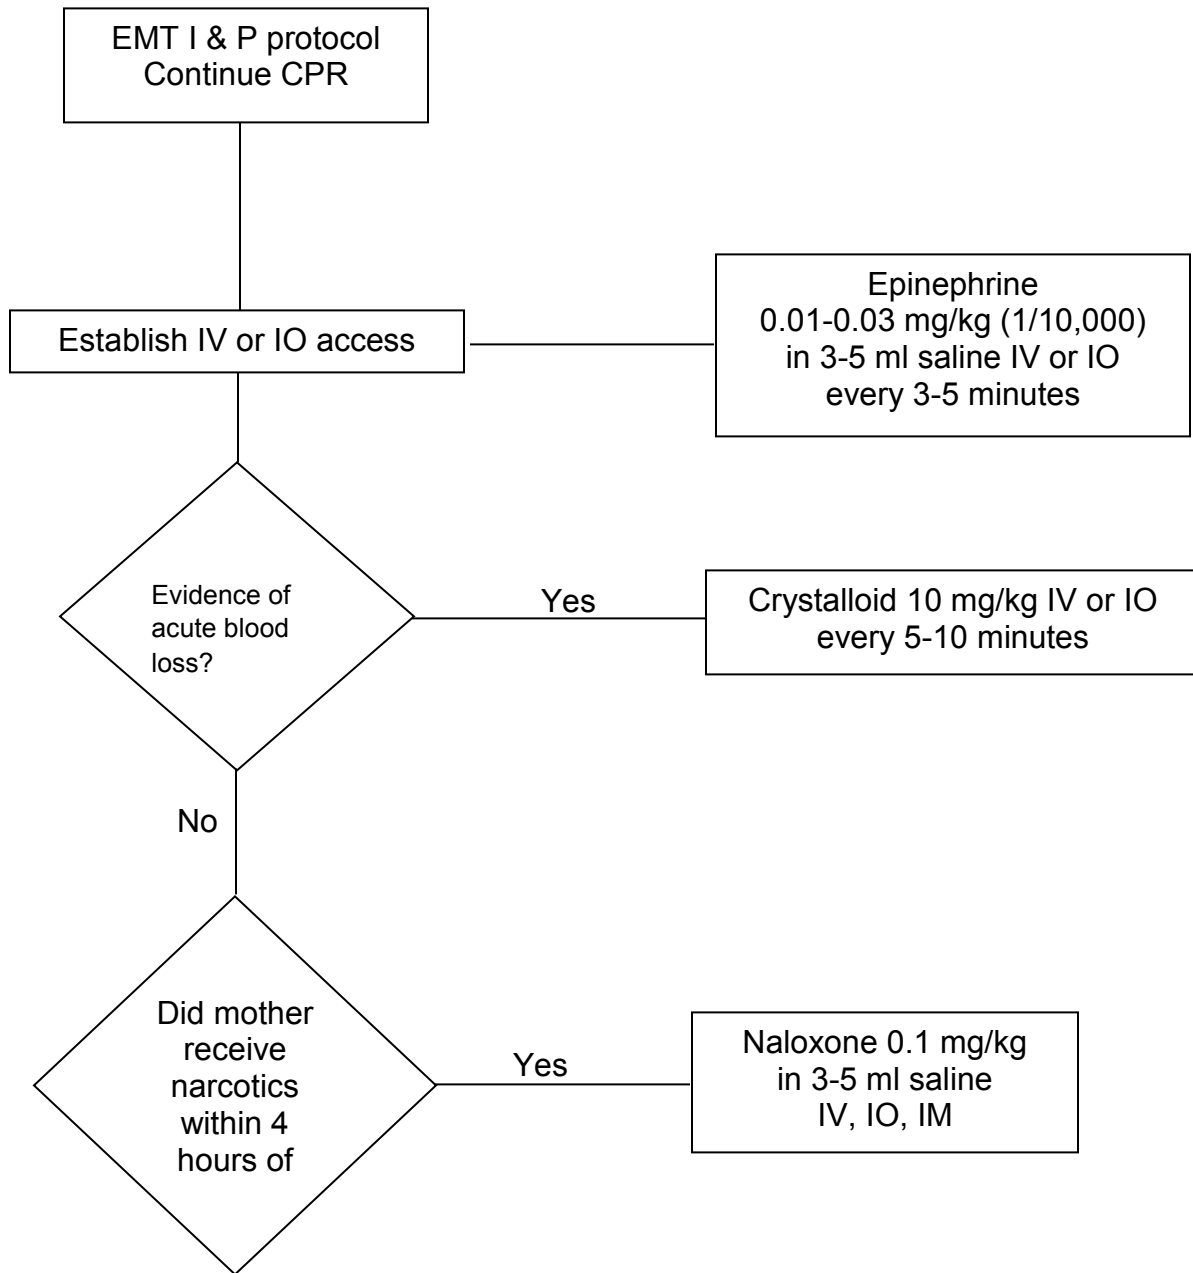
EMT I & P protocol
Continue CPR

Establish IV or IO access

Epinephrine
0.01-0.03 mg/kg (1/10,000)
in 3-5 ml saline IV or IO
every 3-5 minutes

Evidence of acute blood loss?

Yes

Crystalloid 10 mg/kg IV or IO
every 5-10 minutes

No

Did mother receive narcotics within 4 hours of

Yes

Naloxone 0.1 mg/kg
in 3-5 ml saline
IV, IO, IM